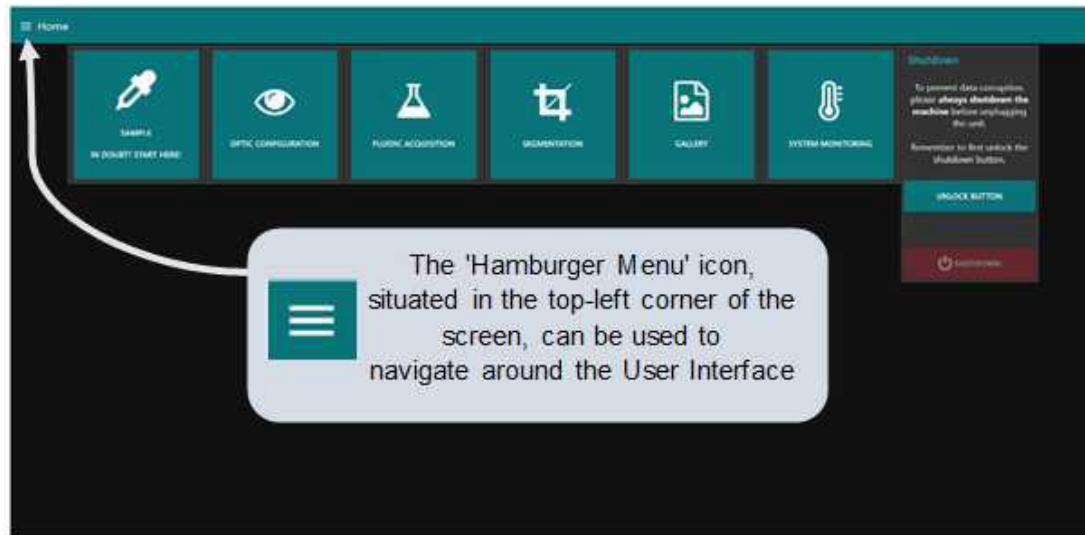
≡ Home

SAMPLE
IN DOUBT? START HERE!

OPTIC CONFIGURATION

FLUIDIC ACQUISITION

SEGMENTATION

GALLERY

SYSTEM MONITORING

Shutdown

To prevent data corruption, please **always shutdown the machine** before unplugging the unit.

Remember to first unlock the shutdown button.

UNLOCK BUTTON

SHUTDOWN

The 'Hamburger Menu' icon, situated in the top-left corner of the screen, can be used to navigate around the User Interface